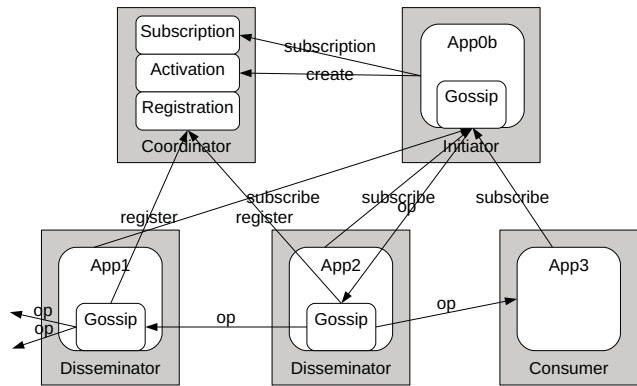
Subscription
Activation
Registration
Coordinator

subscription
create

App0b
Gossip
Initiator

register
subscribe
register
subscribe
op
subscribe

App1
Gossip
Disseminator

op
op

op

App2
Gossip
Disseminator

op

App3
Consumer